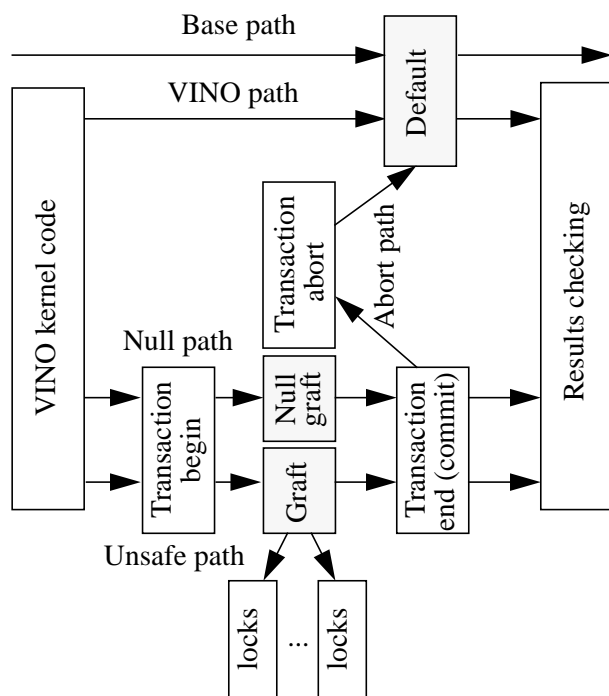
Base path

VINO path

Default

VINO kernel code

Transaction abort

Abort path

Results checking

Null path

Transaction begin

Null graft

Transaction end (commit)

Graft

Unsafe path

locks

...

locks